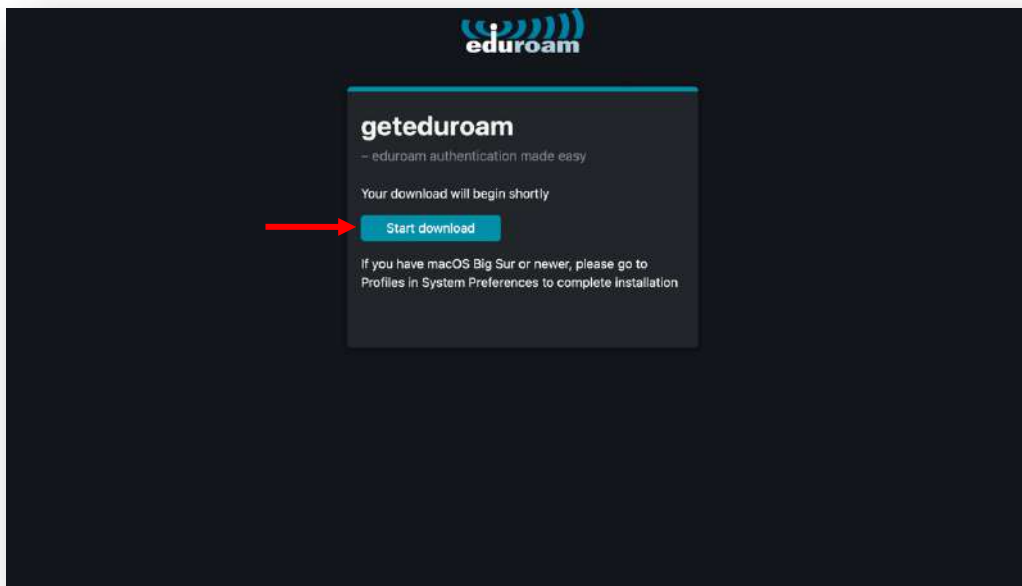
eduroam

geteduroam

– eduroam authentication made easy

Your download will begin shortly

Start download

If you have macOS Big Sur or newer, please go to Profiles in System Preferences to complete installation